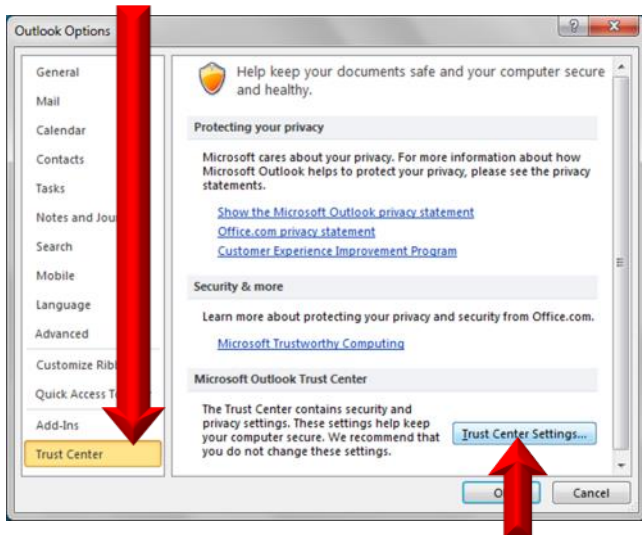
Outlook Options

General
Mail
Calendar
Contacts
Tasks
Notes and Jou
Search
Mobile
Language
Advanced
Customize Ribl
Quick Access T
Add-Ins
Trust Center

Help keep your documents safe and your computer secure and healthy.

Protecting your privacy

Microsoft cares about your privacy. For more information about how Microsoft Outlook helps to protect your privacy, please see the privacy statements.

Show the Microsoft Outlook privacy statement
Office.com privacy statement
Customer Experience Improvement Program

Security & more

Learn more about protecting your privacy and security from Office.com.

Microsoft Trustworthy Computing

Microsoft Outlook Trust Center

The Trust Center contains security and privacy settings. These settings help keep your computer secure. We recommend that you do not change these settings.

Trust Center Settings...

O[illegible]
Cancel